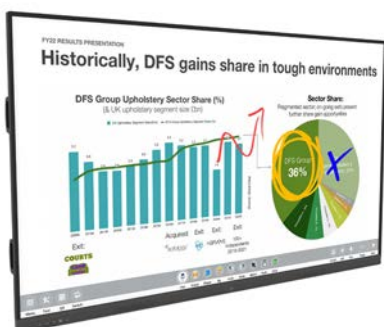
FY22 RESULTS PRESENTATION

Historically, DFS gains share in tough environments

DFS Group Upholstery Sector Share (%)

(& UK upholstery segment size £bn)

Sector Share:

Fragmented sector in-going with present further share gain opportunities

DFS Group

36%

Exit:

COURTS

Acquired

Exit

Exit

Exit

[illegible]